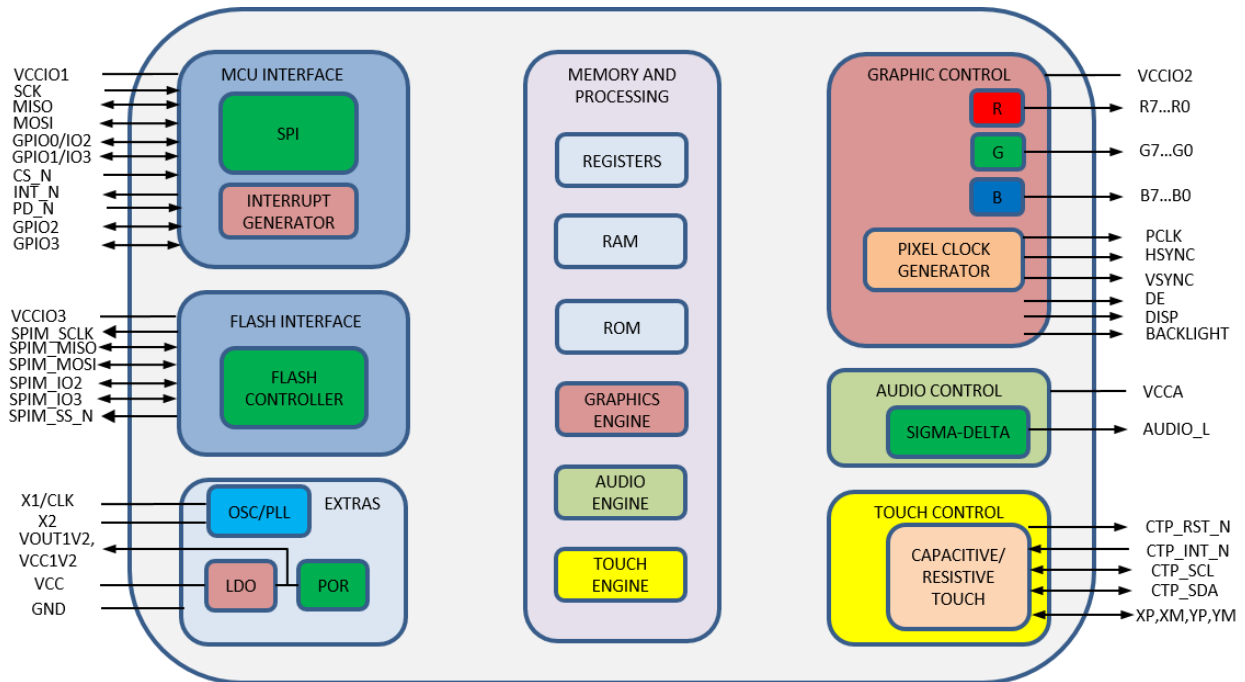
VCCIO1
SCK
MISO
MOSI
GPIO0/IO2
GPIO1/IO3
CS_N
INT_N
PD_N
GPIO2
GPIO3

MCU INTERFACE
SPI
INTERRUPT GENERATOR

VCCIO3
SPIM_SCLK
SPIM_MISO
SPIM_MOSI
SPIM_IO2
SPIM_IO3
SPIM_SS_N

FLASH INTERFACE
FLASH CONTROLLER

X1/CLK
X2
VOUT1V2,
VCC1V2
VCC
GND

OSC/PLL
EXTRAS
LDO
POR

MEMORY AND PROCESSING
REGISTERS
RAM
ROM
GRAPHICS ENGINE
AUDIO ENGINE
TOUCH ENGINE

GRAPHIC CONTROL
R
G
B
PIXEL CLOCK GENERATOR

VCCIO2
R7...R0
G7...G0
B7...B0
PCLK
HSYNC
VSYNC
DE
DISP
BACKLIGHT

AUDIO CONTROL
SIGMA-DELTA
VCCA
AUDIO_L

TOUCH CONTROL
CAPACITIVE/ RESISTIVE TOUCH
CTP_RST_N
CTP_INT_N
CTP_SCL
CTP_SDA
XP,XM,YP,YM